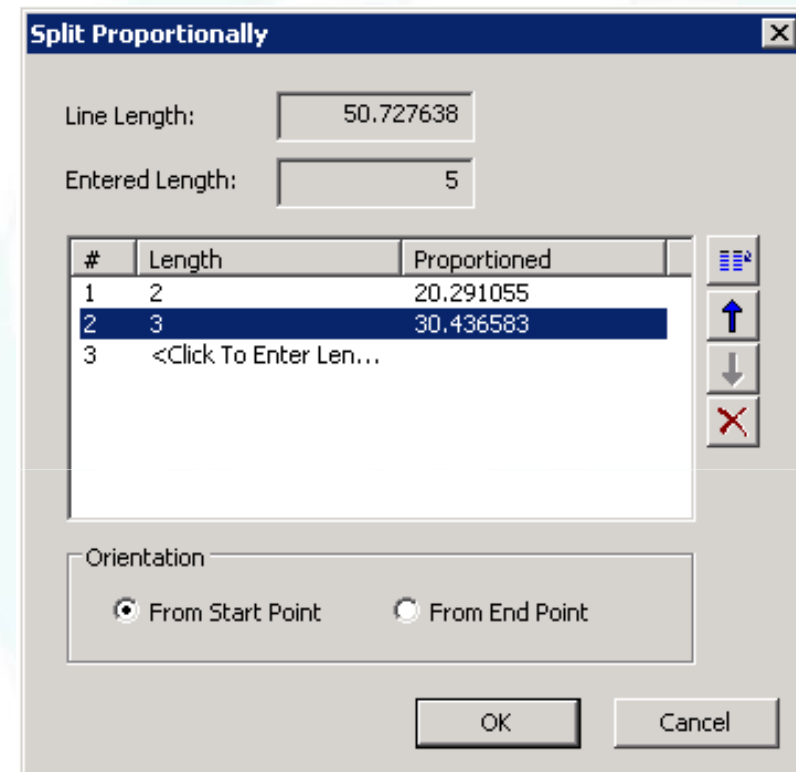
Split Proportionally

Line Length: 50.727638

Entered Length: 5

| # | Length | Proportioned |
|---|---|---|
| 1 | 2 | 20.291055 |
| 2 | 3 | 30.436583 |
| 3 | <Click To Enter Len... | |

Orientation

From Start Point

From End Point

OK

Cancel